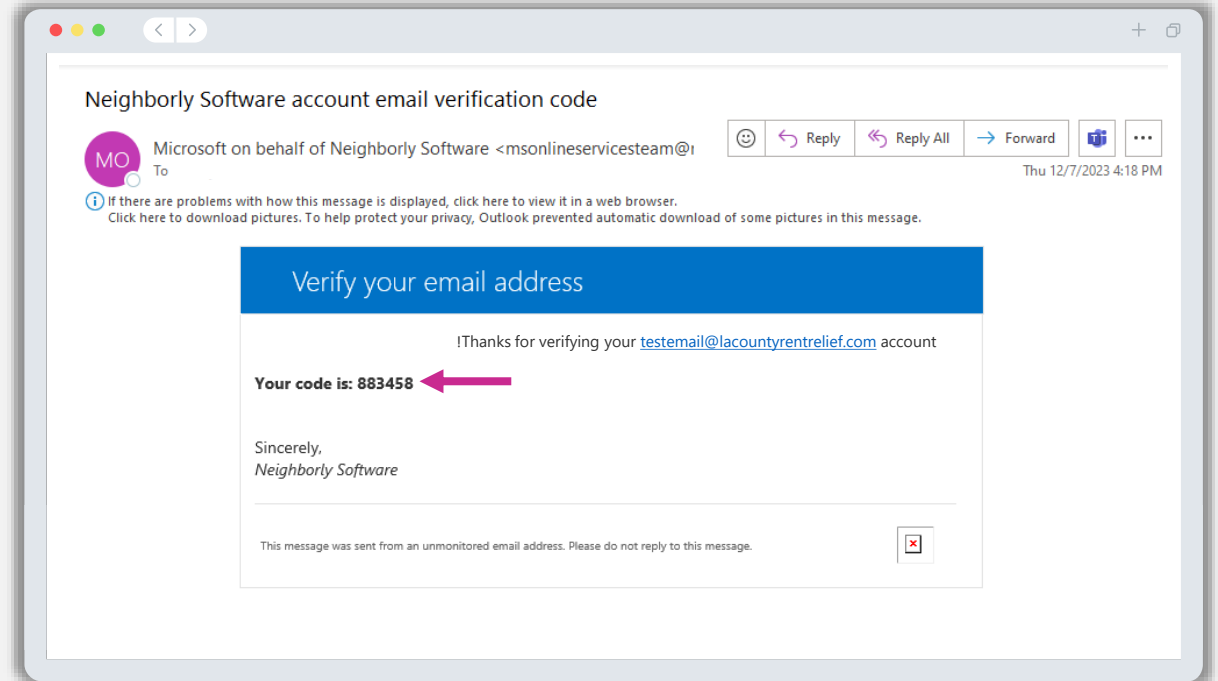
Neighborly Software account email verification code

MO

Microsoft on behalf of Neighborly Software <msonlineservicesteam@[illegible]

To

Reply

Reply All

Forward

Thu 12/7/2023 4:18 PM

If there are problems with how this message is displayed, click here to view it in a web browser.
Click here to download pictures. To help protect your privacy, Outlook prevented automatic download of some pictures in this message.

Verify your email address

!Thanks for verifying your testemail@lacountyrentrelief.com account

Your code is: 883458

Sincerely,
Neighborly Software

This message was sent from an unmonitored email address. Please do not reply to this message.